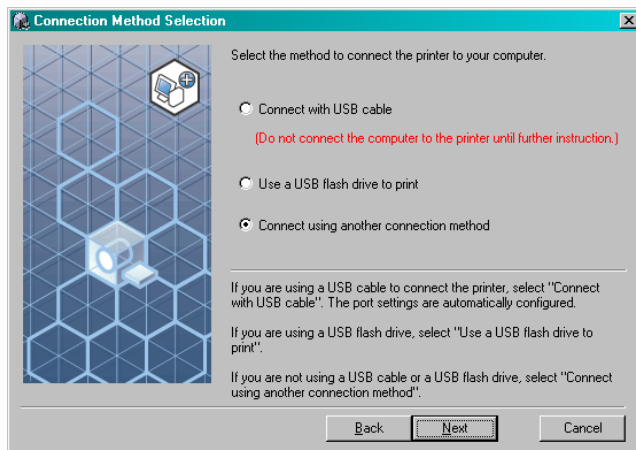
Connection Method Selection

Select the method to connect the printer to your computer.

Connect with USB cable

(Do not connect the computer to the printer until further instruction.)

Use a USB flash drive to print

Connect using another connection method

If you are using a USB cable to connect the printer, select "Connect with USB cable". The port settings are automatically configured.

If you are using a USB flash drive, select "Use a USB flash drive to print".

If you are not using a USB cable or a USB flash drive, select "Connect using another connection method".

Back Next Cancel